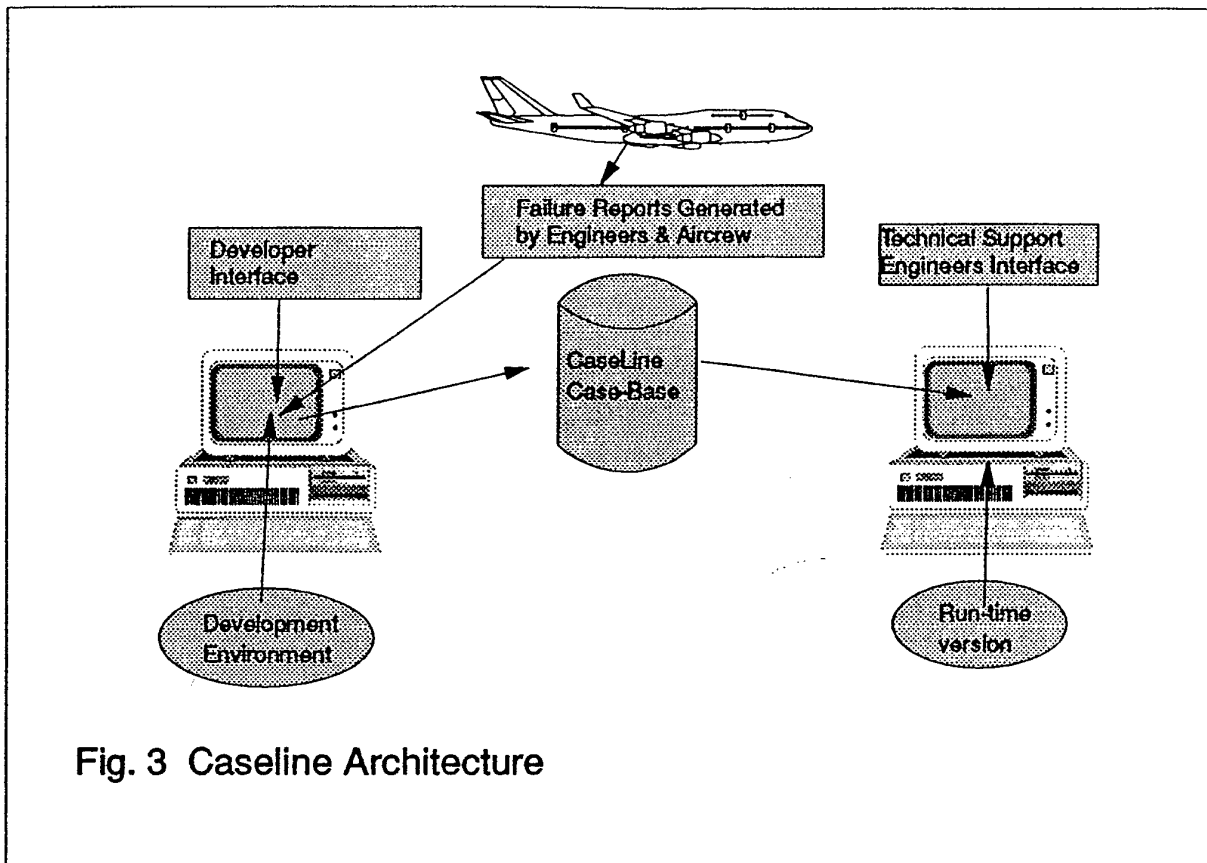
Failure Reports Generated by Engineers & Aircrew

Developer Interface

Technical Support Engineers Interface

CaseLine Case-Base

Development Environment

Run-time version

Fig. 3 Caseline Architecture